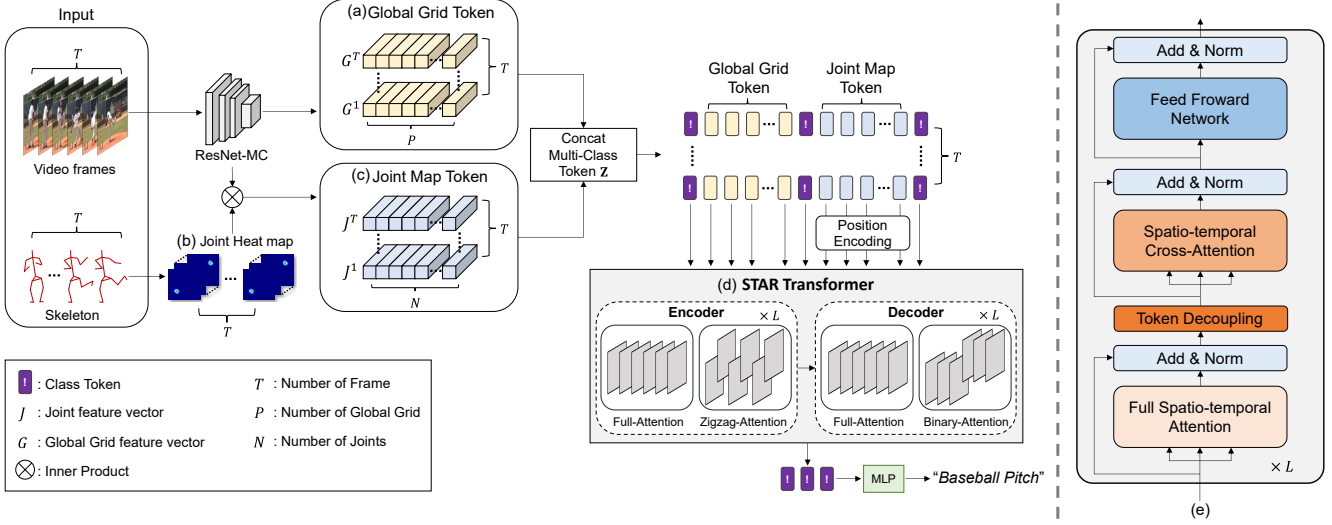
Input

$T$

Video frames

$T$

Skeleton

ResNet-MC

(b) Joint Heat map

$T$

(a) Global Grid Token

$G^T$

$G^1$

$P$

$T$

(c) Joint Map Token

$J^T$

$J^1$

$N$

$T$

Concat Multi-Class Token $\mathbf{Z}$

Global Grid Token

Joint Map Token

!

!

!

!

$T$

Position Encoding

(d) STAR Transformer

Encoder $\times L$

Full-Attention

Zigzag-Attention

Decoder $\times L$

Full-Attention

Binary-Attention

! ! !

MLP

"Baseball Pitch"

! : Class Token

$J$ : Joint feature vector

$G$ : Global Grid feature vector

⊗ : Inner Product

$T$ : Number of Frame

$P$ : Number of Global Grid

$N$ : Number of Joints

Add & Norm

Feed Froward Network

Add & Norm

Spatio-temporal Cross-Attention

Token Decoupling

Add & Norm

Full Spatio-temporal Attention

$\times L$

(e)